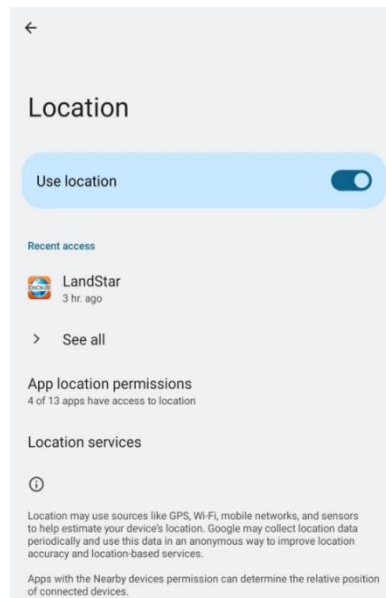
←

Location

Use location

Recent access

LandStar
3 hr. ago

> See all

App location permissions
4 of 13 apps have access to location

Location services

ⓘ

Location may use sources like GPS, Wi-Fi, mobile networks, and sensors to help estimate your device's location. Google may collect location data periodically and use this data in an anonymous way to improve location accuracy and location-based services.

Apps with the Nearby devices permission can determine the relative position of connected devices.